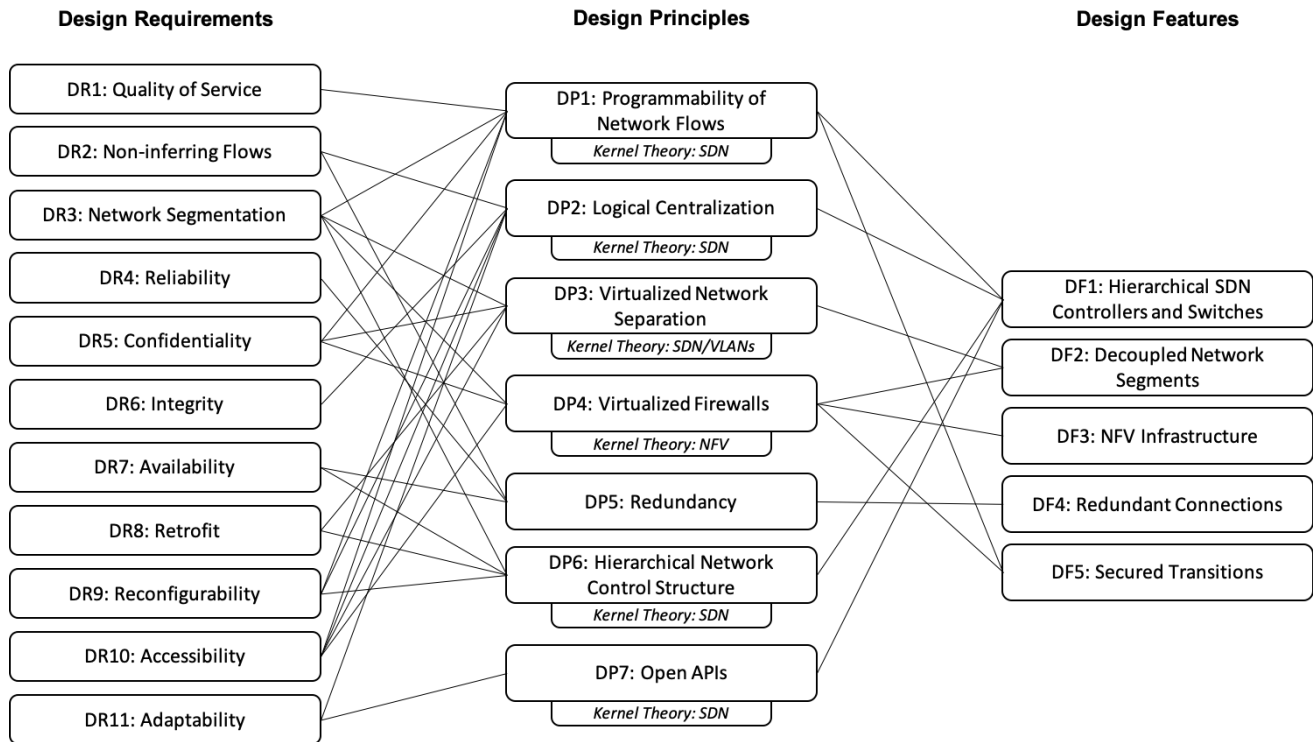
Design Requirements

DR1: Quality of Service

DR2: Non-inferring Flows

DR3: Network Segmentation

DR4: Reliability

DR5: Confidentiality

DR6: Integrity

DR7: Availability

DR8: Retrofit

DR9: Reconfigurability

DR10: Accessibility

DR11: Adaptability

Design Principles

DP1: Programmability of Network Flows

Kernel Theory: SDN

DP2: Logical Centralization

Kernel Theory: SDN

DP3: Virtualized Network Separation

Kernel Theory: SDN/VLANs

DP4: Virtualized Firewalls

Kernel Theory: NFV

DP5: Redundancy

DP6: Hierarchical Network Control Structure

Kernel Theory: SDN

DP7: Open APIs

Kernel Theory: SDN

Design Features

DF1: Hierarchical SDN Controllers and Switches

DF2: Decoupled Network Segments

DF3: NFV Infrastructure

DF4: Redundant Connections

DF5: Secured Transitions